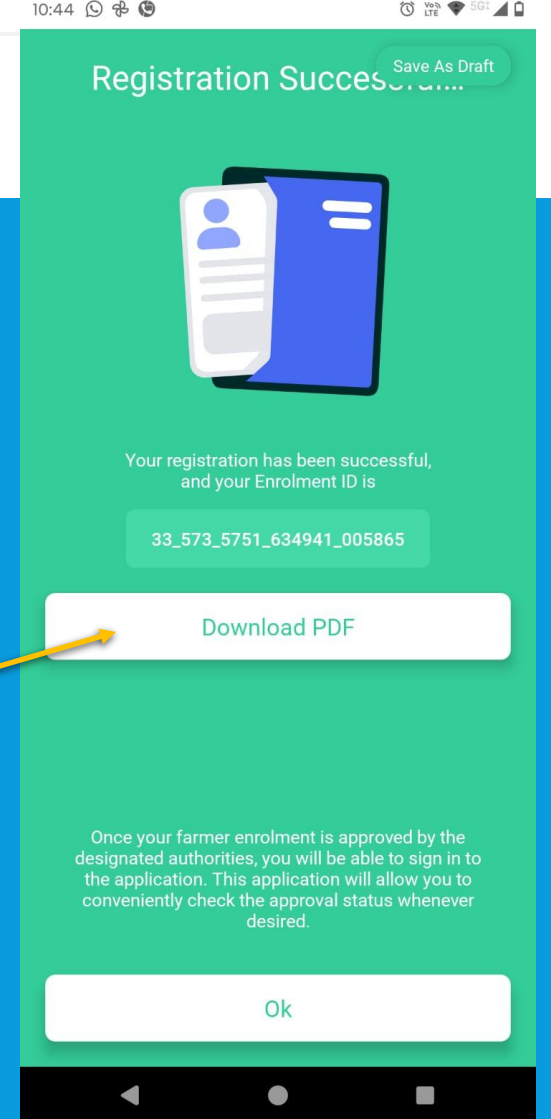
10:44

Registration Success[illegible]

Save As Draft

Your registration has been successful, and your Enrolment ID is

33_573_5751_634941_005865

Download PDF

Once your farmer enrolment is approved by the designated authorities, you will be able to sign in to the application. This application will allow you to conveniently check the approval status whenever desired.

Ok